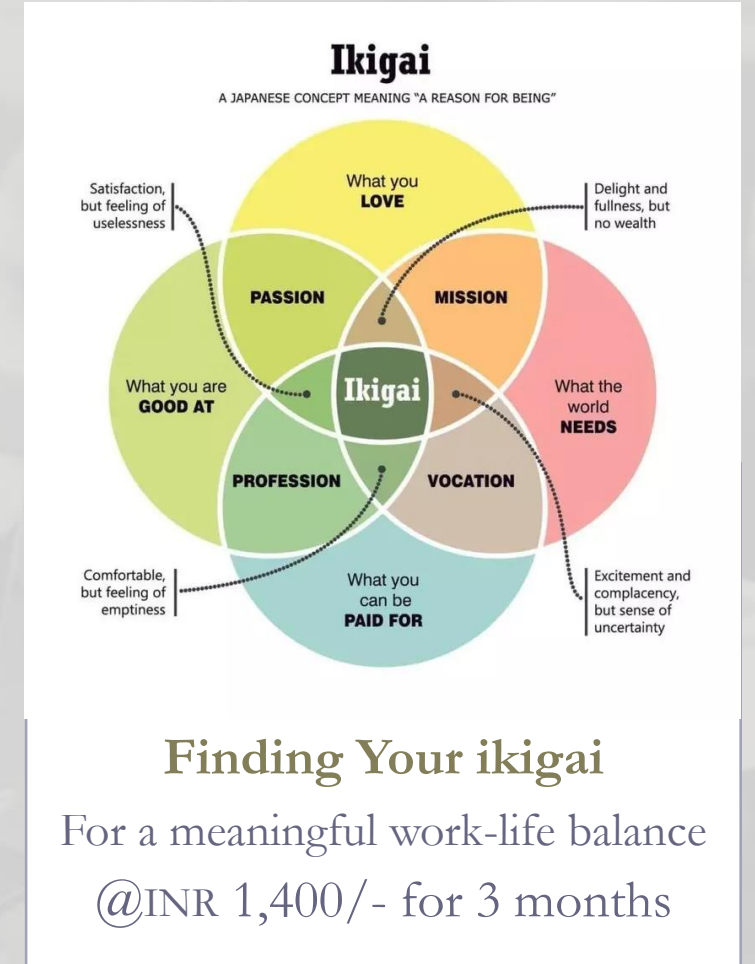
Ikigai

A JAPANESE CONCEPT MEANING "A REASON FOR BEING"

Satisfaction, but feeling of uselessness

What you LOVE

Delight and fullness, but no wealth

PASSION

MISSION

What you are GOOD AT

Ikigai

What the world NEEDS

PROFESSION

VOCATION

Comfortable, but feeling of emptiness

What you can be PAID FOR

Excitement and complacency, but sense of uncertainty

Finding Your ikigai

For a meaningful work-life balance

@INR 1,400/- for 3 months